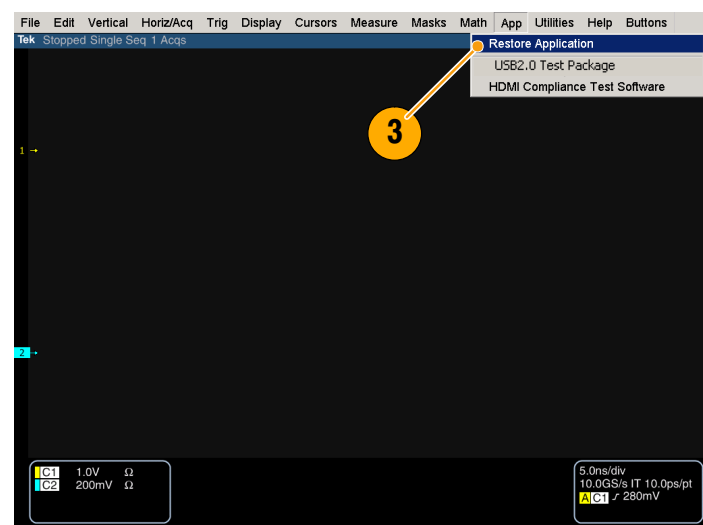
File Edit Vertical Horiz/Acq Trig Display Cursors Measure Masks Math App Utilities Help Buttons

Tek Stopped Single Seq 1 Acqs

Restore Application
USB2.0 Test Package
HDMI Compliance Test Software

3

1

2

C1 1.0V Ω
C2 200mV Ω

5.0ns/div
10.0GS/s IT 10.0ps/pt
A C1 ⌠ 280mV